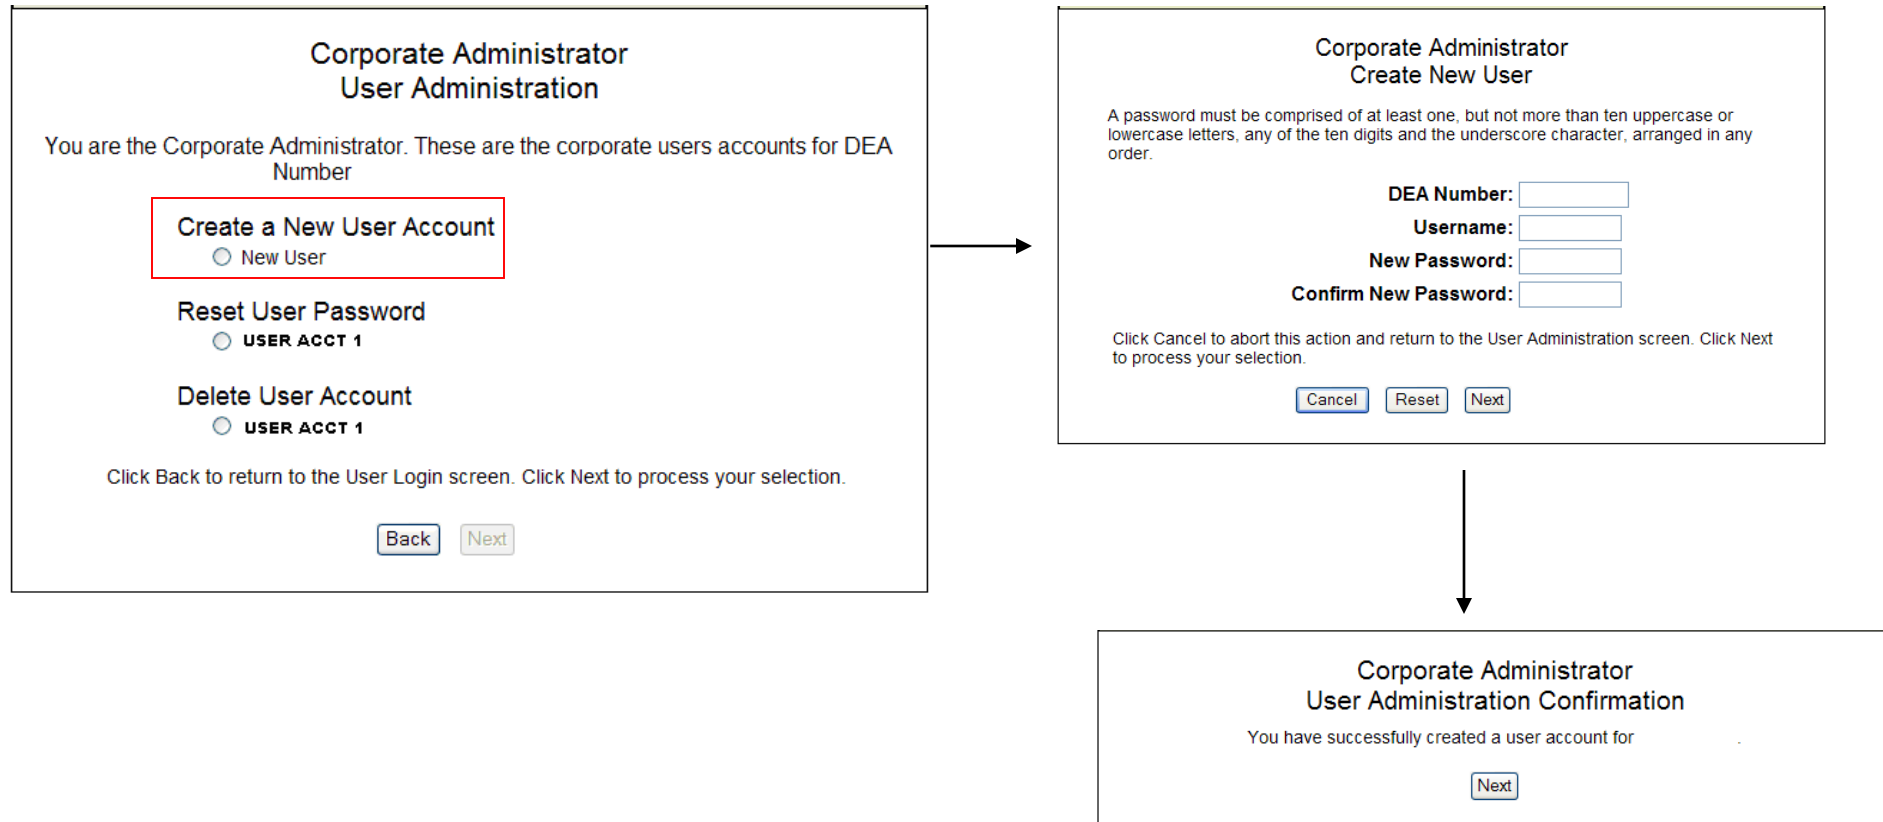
Corporate Administrator
User Administration

You are the Corporate Administrator. These are the corporate users accounts for DEA Number

Create a New User Account
New User

Reset User Password
USER ACCT 1

Delete User Account
USER ACCT 1

Click Back to return to the User Login screen. Click Next to process your selection.

Back Next

Corporate Administrator
Create New User

A password must be comprised of at least one, but not more than ten uppercase or lowercase letters, any of the ten digits and the underscore character, arranged in any order.

DEA Number:
Username:
New Password:
Confirm New Password:

Click Cancel to abort this action and return to the User Administration screen. Click Next to process your selection.

Cancel Reset Next

Corporate Administrator
User Administration Confirmation

You have successfully created a user account for .

Next